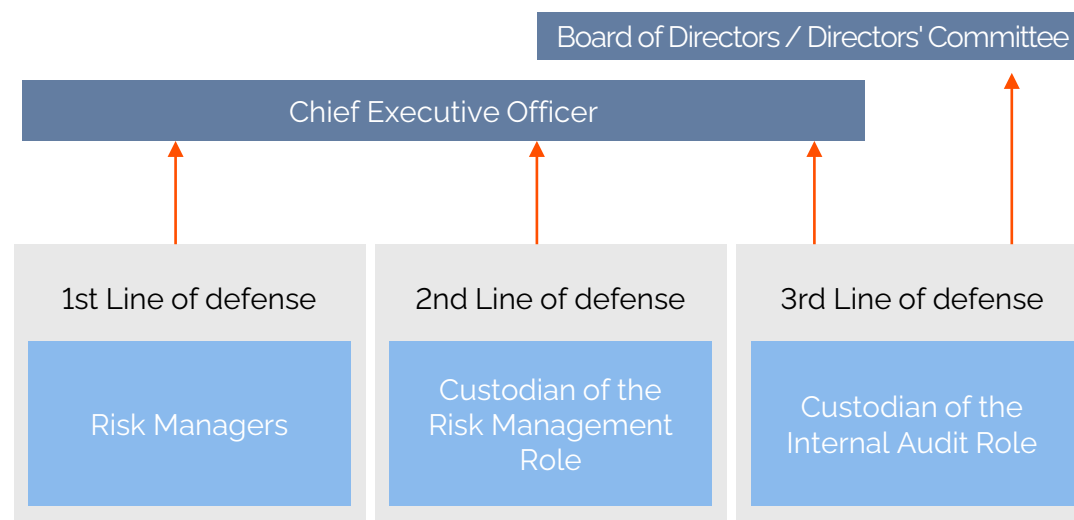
Board of Directors / Directors' Committee

Chief Executive Officer

1st Line of defense

Risk Managers

2nd Line of defense

Custodian of the Risk Management Role

3rd Line of defense

Custodian of the Internal Audit Role